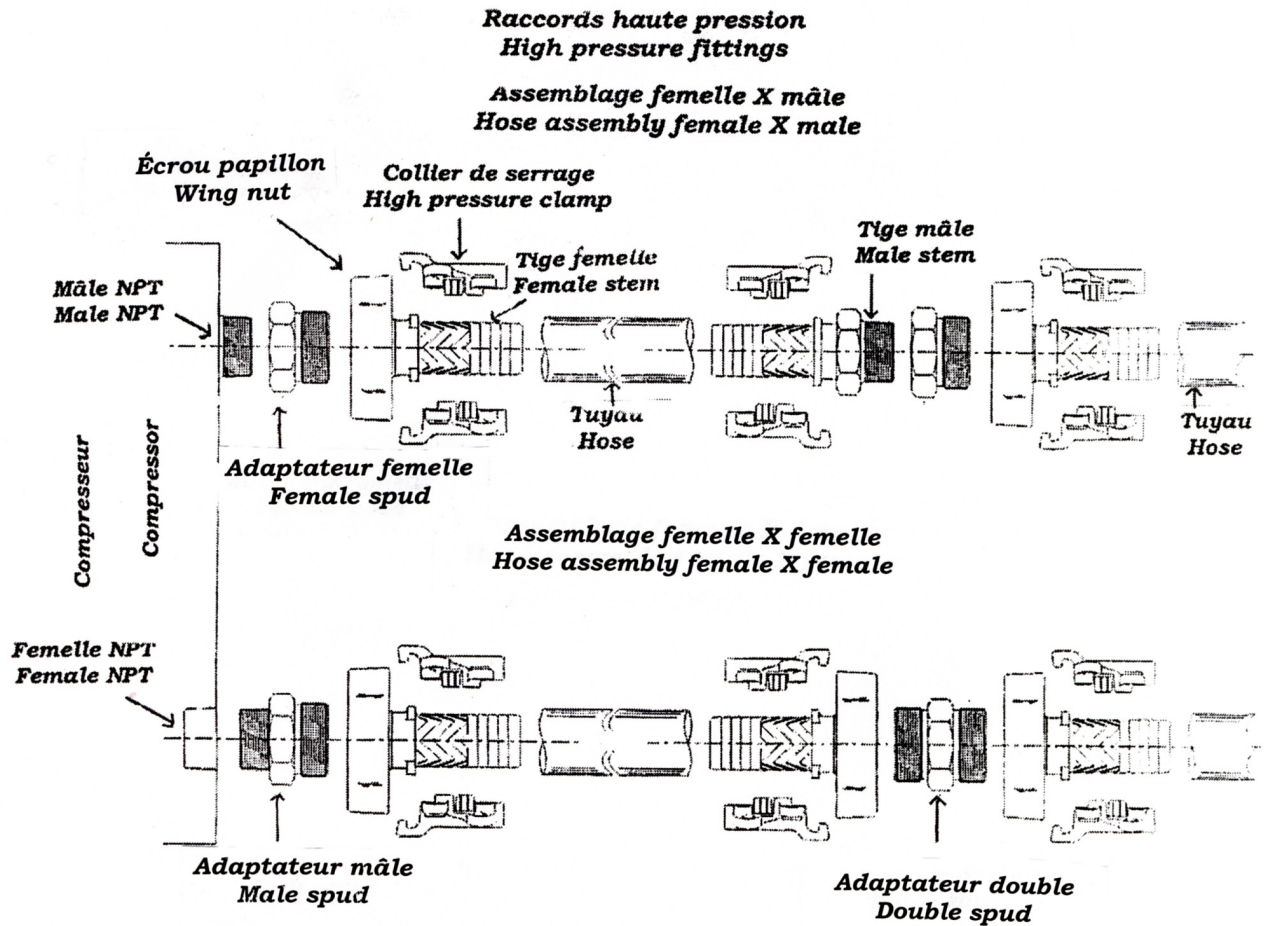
Raccords haute pression
High pressure fittings

Assemblage femelle X mâle
Hose assembly female X male

Écrou papillon
Wing nut

Collier de serrage
High pressure clamp

Tige femelle
Female stem

Tige mâle
Male stem

Mâle NPT
Male NPT

Tuyau
Hose

Tuyau
Hose

Adaptateur femelle
Female spud

Compresseur

Compressor

Assemblage femelle X femelle
Hose assembly female X female

Femelle NPT
Female NPT

Adaptateur mâle
Male spud

Adaptateur double
Double spud